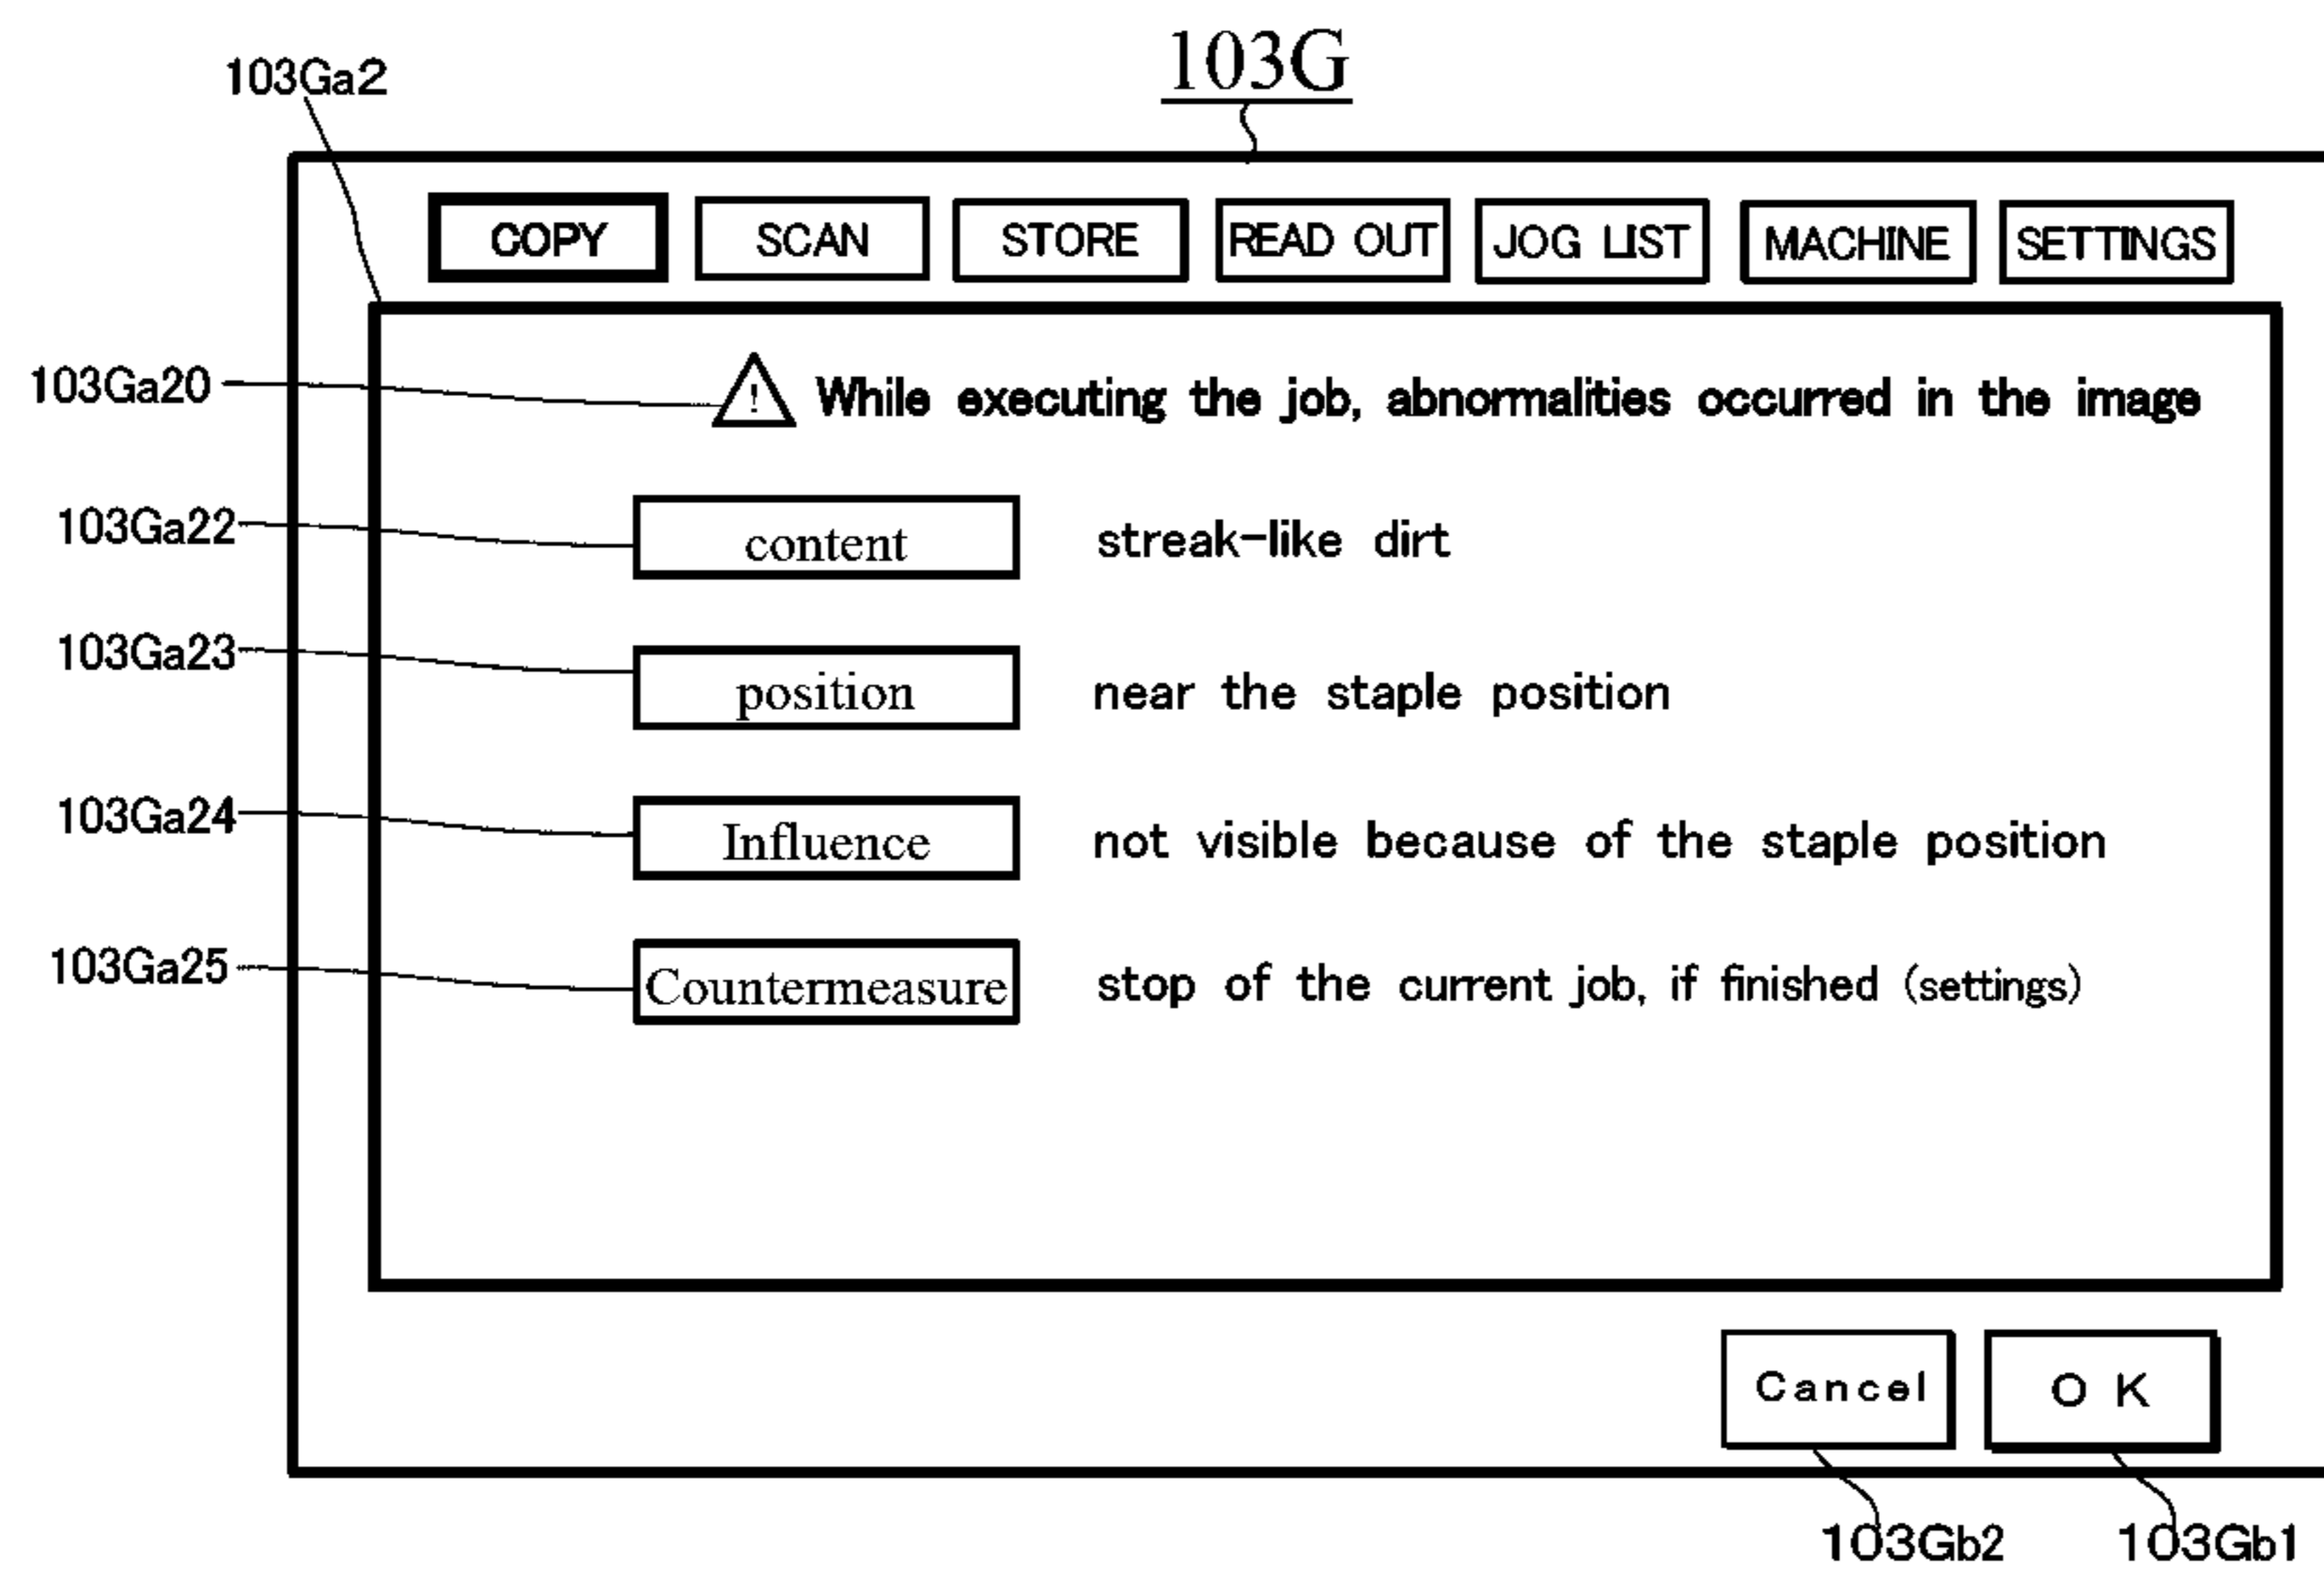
103G

103Ga2

COPY SCAN STORE READ OUT JOG LIST MACHINE SETTINGS

103Ga20 While executing the job, abnormalities occurred in the image

103Ga22 content streak-like dirt

103Ga23 position near the staple position

103Ga24 Influence not visible because of the staple position

103Ga25 Countermeasure stop of the current job, if finished (settings)

Cancel O K

103Gb2 103Gb1